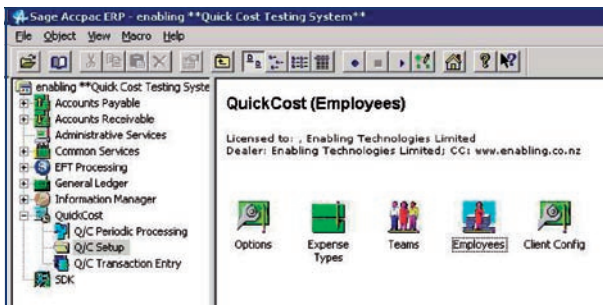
Sage Accpac ERP - enabling **Quick Cost Testing System**

File Object View Macro Help

enabling **Quick Cost Testing Syste
Accounts Payable
Accounts Receivable
Administrative Services
Common Services
EFT Processing
General Ledger
Information Manager
QuickCost
Q/C Periodic Processing
Q/C Setup
Q/C Transaction Entry
SDK

QuickCost (Employees)

Licensed to: , Enabling Technologies Limited
Dealer: Enabling Technologies Limited; CC: www.enabling.co.nz

Options
Expense Types
Teams
Employees
Client Config